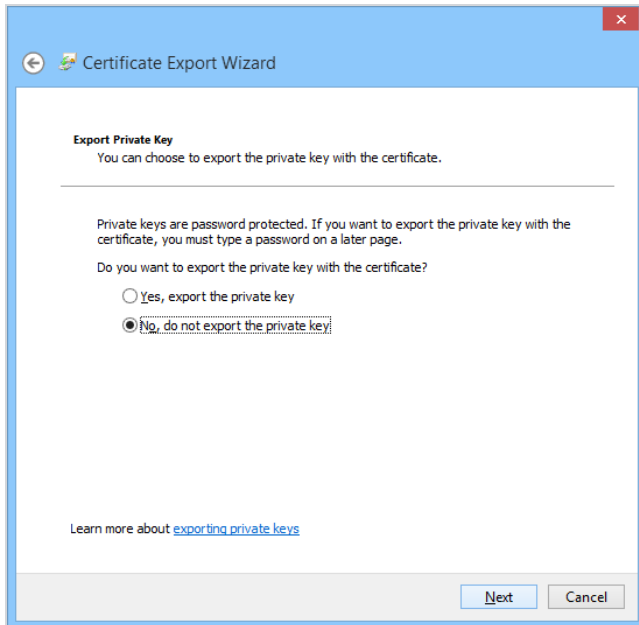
Certificate Export Wizard

Export Private Key
You can choose to export the private key with the certificate.

Private keys are password protected. If you want to export the private key with the certificate, you must type a password on a later page.

Do you want to export the private key with the certificate?

Yes, export the private key

No, do not export the private key

Learn more about exporting private keys

Next
Cancel